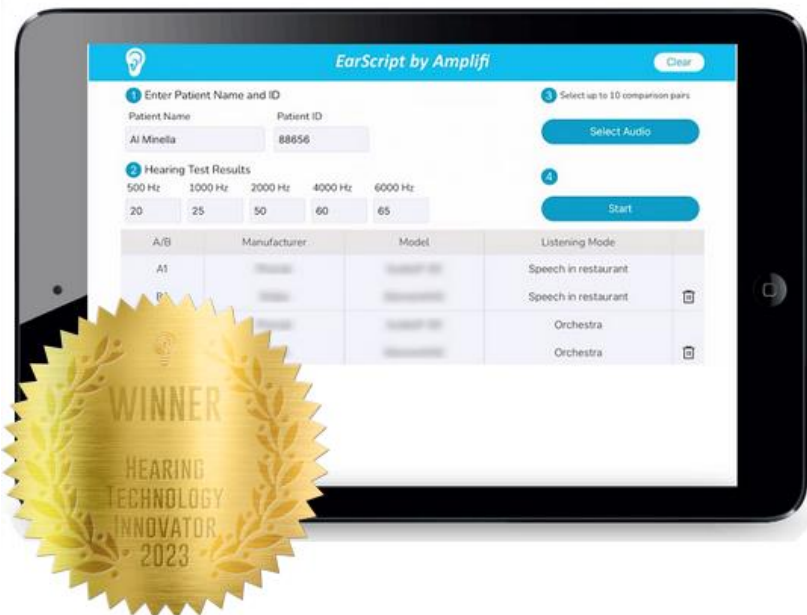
EarScript by Amplifi

Clear

1 Enter Patient Name and ID

Patient Name
Al Minella

Patient ID
88656

2 Hearing Test Results

| 500 Hz | 1000 Hz | 2000 Hz | 4000 Hz | 6000 Hz |
|---|---|---|---|---|
| 20 | 25 | 50 | 60 | 65 |

3 Select up to 10 comparison pairs

Select Audio

4

Start

| A/B | Manufacturer | Model | Listening Mode |
|---|---|---|---|
| A1 | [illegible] | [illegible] | Speech in restaurant |
| B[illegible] | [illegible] | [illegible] | Speech in restaurant |
| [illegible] | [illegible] | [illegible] | Orchestra |
| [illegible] | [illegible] | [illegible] | Orchestra |

WINNER
HEARING TECHNOLOGY INNOVATOR 2023